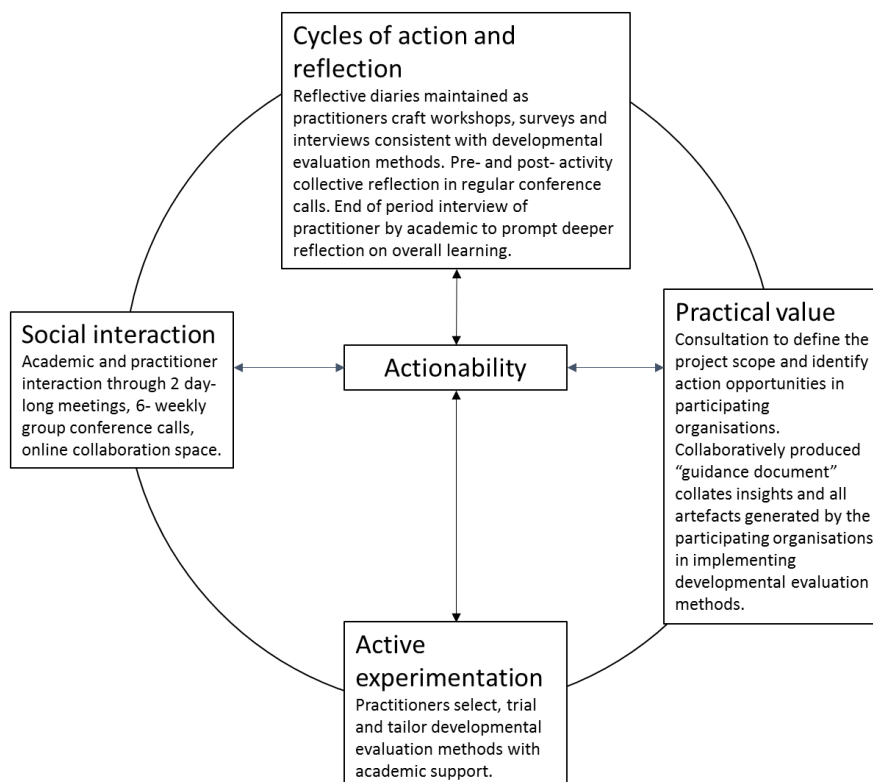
Cycles of action and reflection
Reflective diaries maintained as practitioners craft workshops, surveys and interviews consistent with developmental evaluation methods. Pre- and post- activity collective reflection in regular conference calls. End of period interview of practitioner by academic to prompt deeper reflection on overall learning.

Social interaction
Academic and practitioner interaction through 2 day-long meetings, 6- weekly group conference calls, online collaboration space.

Actionability

Practical value
Consultation to define the project scope and identify action opportunities in participating organisations. Collaboratively produced "guidance document" collates insights and all artefacts generated by the participating organisations in implementing developmental evaluation methods.

Active experimentation
Practitioners select, trial and tailor developmental evaluation methods with academic support.